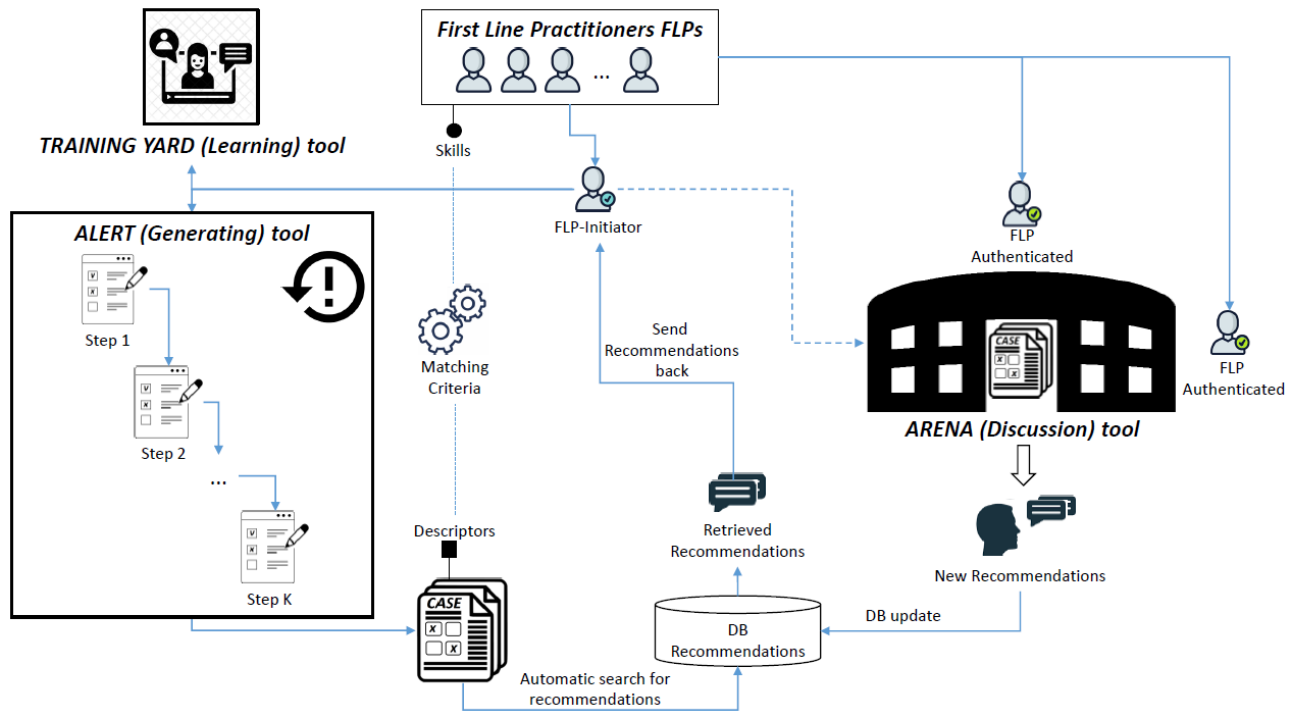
First Line Practitioners FLPs

...

TRAINING YARD (Learning) tool

Skills

FLP-Initiator

FLP Authenticated

ALERT (Generating) tool

Step 1

Step 2

...

Step K

Matching Criteria

Send Recommendations back

CASE

ARENA (Discussion) tool

FLP Authenticated

Retrieved Recommendations

Descriptors

New Recommendations

CASE

DB Recommendations

DB update

Automatic search for recommendations